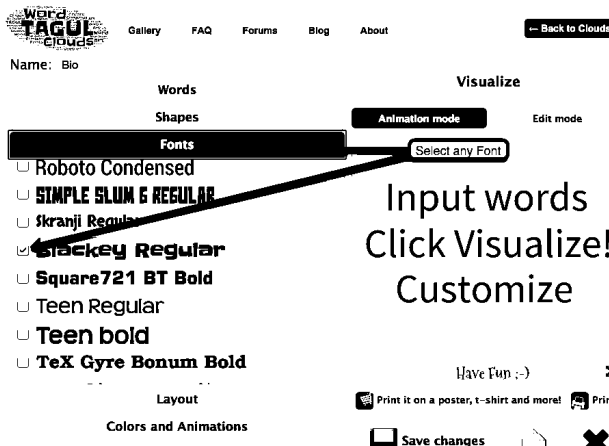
Word TAGUL clouds

Gallery FAQ Forums Blog About

← Back to Clouds

Name: Bio

Words

Shapes

Fonts

Select any Font

Roboto Condensed

SIMPLE SLUM G REGULAR

Skranji Regular

Slackey Regular

Square721 BT Bold

Teen Regular

Teen bold

TeX Gyre Bonum Bold

Layout

Colors and Animations

Visualize

Animation mode

Edit mode

Input words
Click Visualize!
Customize

Have Fun :-)

Print it on a poster, t-shirt and more!

Save changes